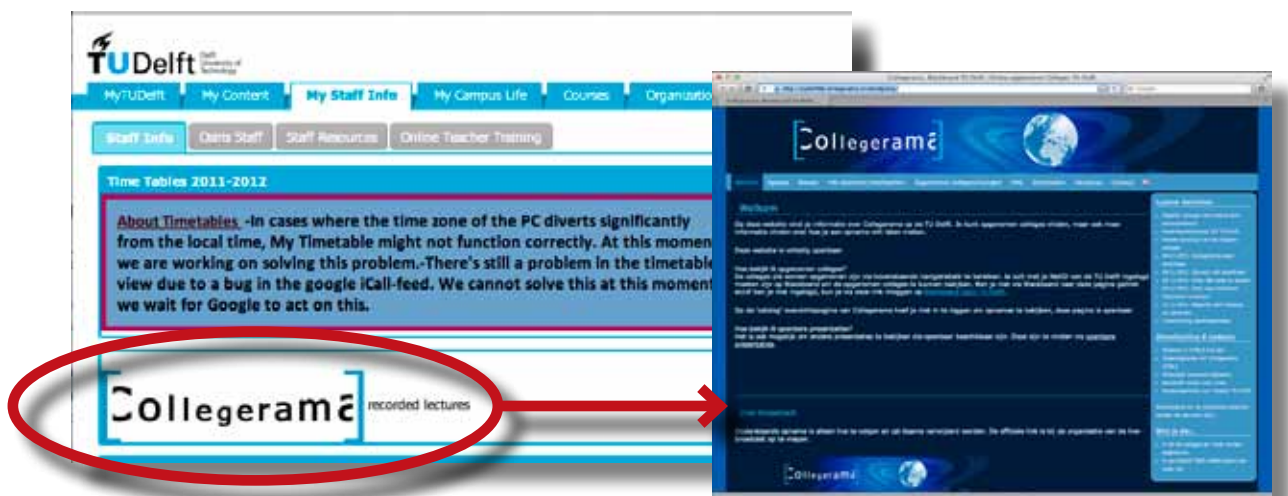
TUDelft Delft University of Technology

MyTUDelft | My Content | My Staff Info | My Campus Life | Courses | Organizatio

Staff Info | Dans Staff | Staff Resources | Online Teacher Training

Time Tables 2011-2012

About Timetables -In cases where the time zone of the PC diverts significantly from the local time, My Timetable might not function correctly. At this momen we are working on solving this problem.-There's still a problem in the timetable view due to a bug in the google iCall-feed. We cannot solve this at this momen we wait for Google to act on this.

Collegerama recorded lectures

Collegerama

Welkom

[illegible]

Live broadcast

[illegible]

Collegerama